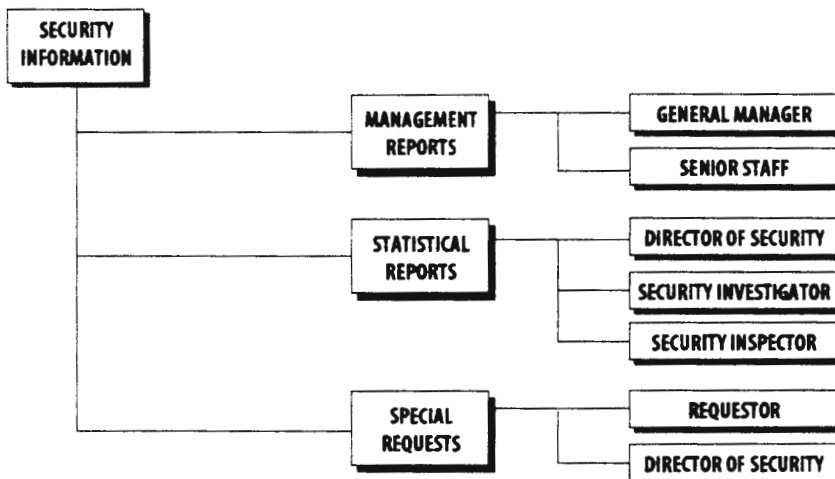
SECURITY INFORMATION

MANAGEMENT REPORTS

GENERAL MANAGER

SENIOR STAFF

STATISTICAL REPORTS

DIRECTOR OF SECURITY

SECURITY INVESTIGATOR

SECURITY INSPECTOR

SPECIAL REQUESTS

REQUESTOR

DIRECTOR OF SECURITY